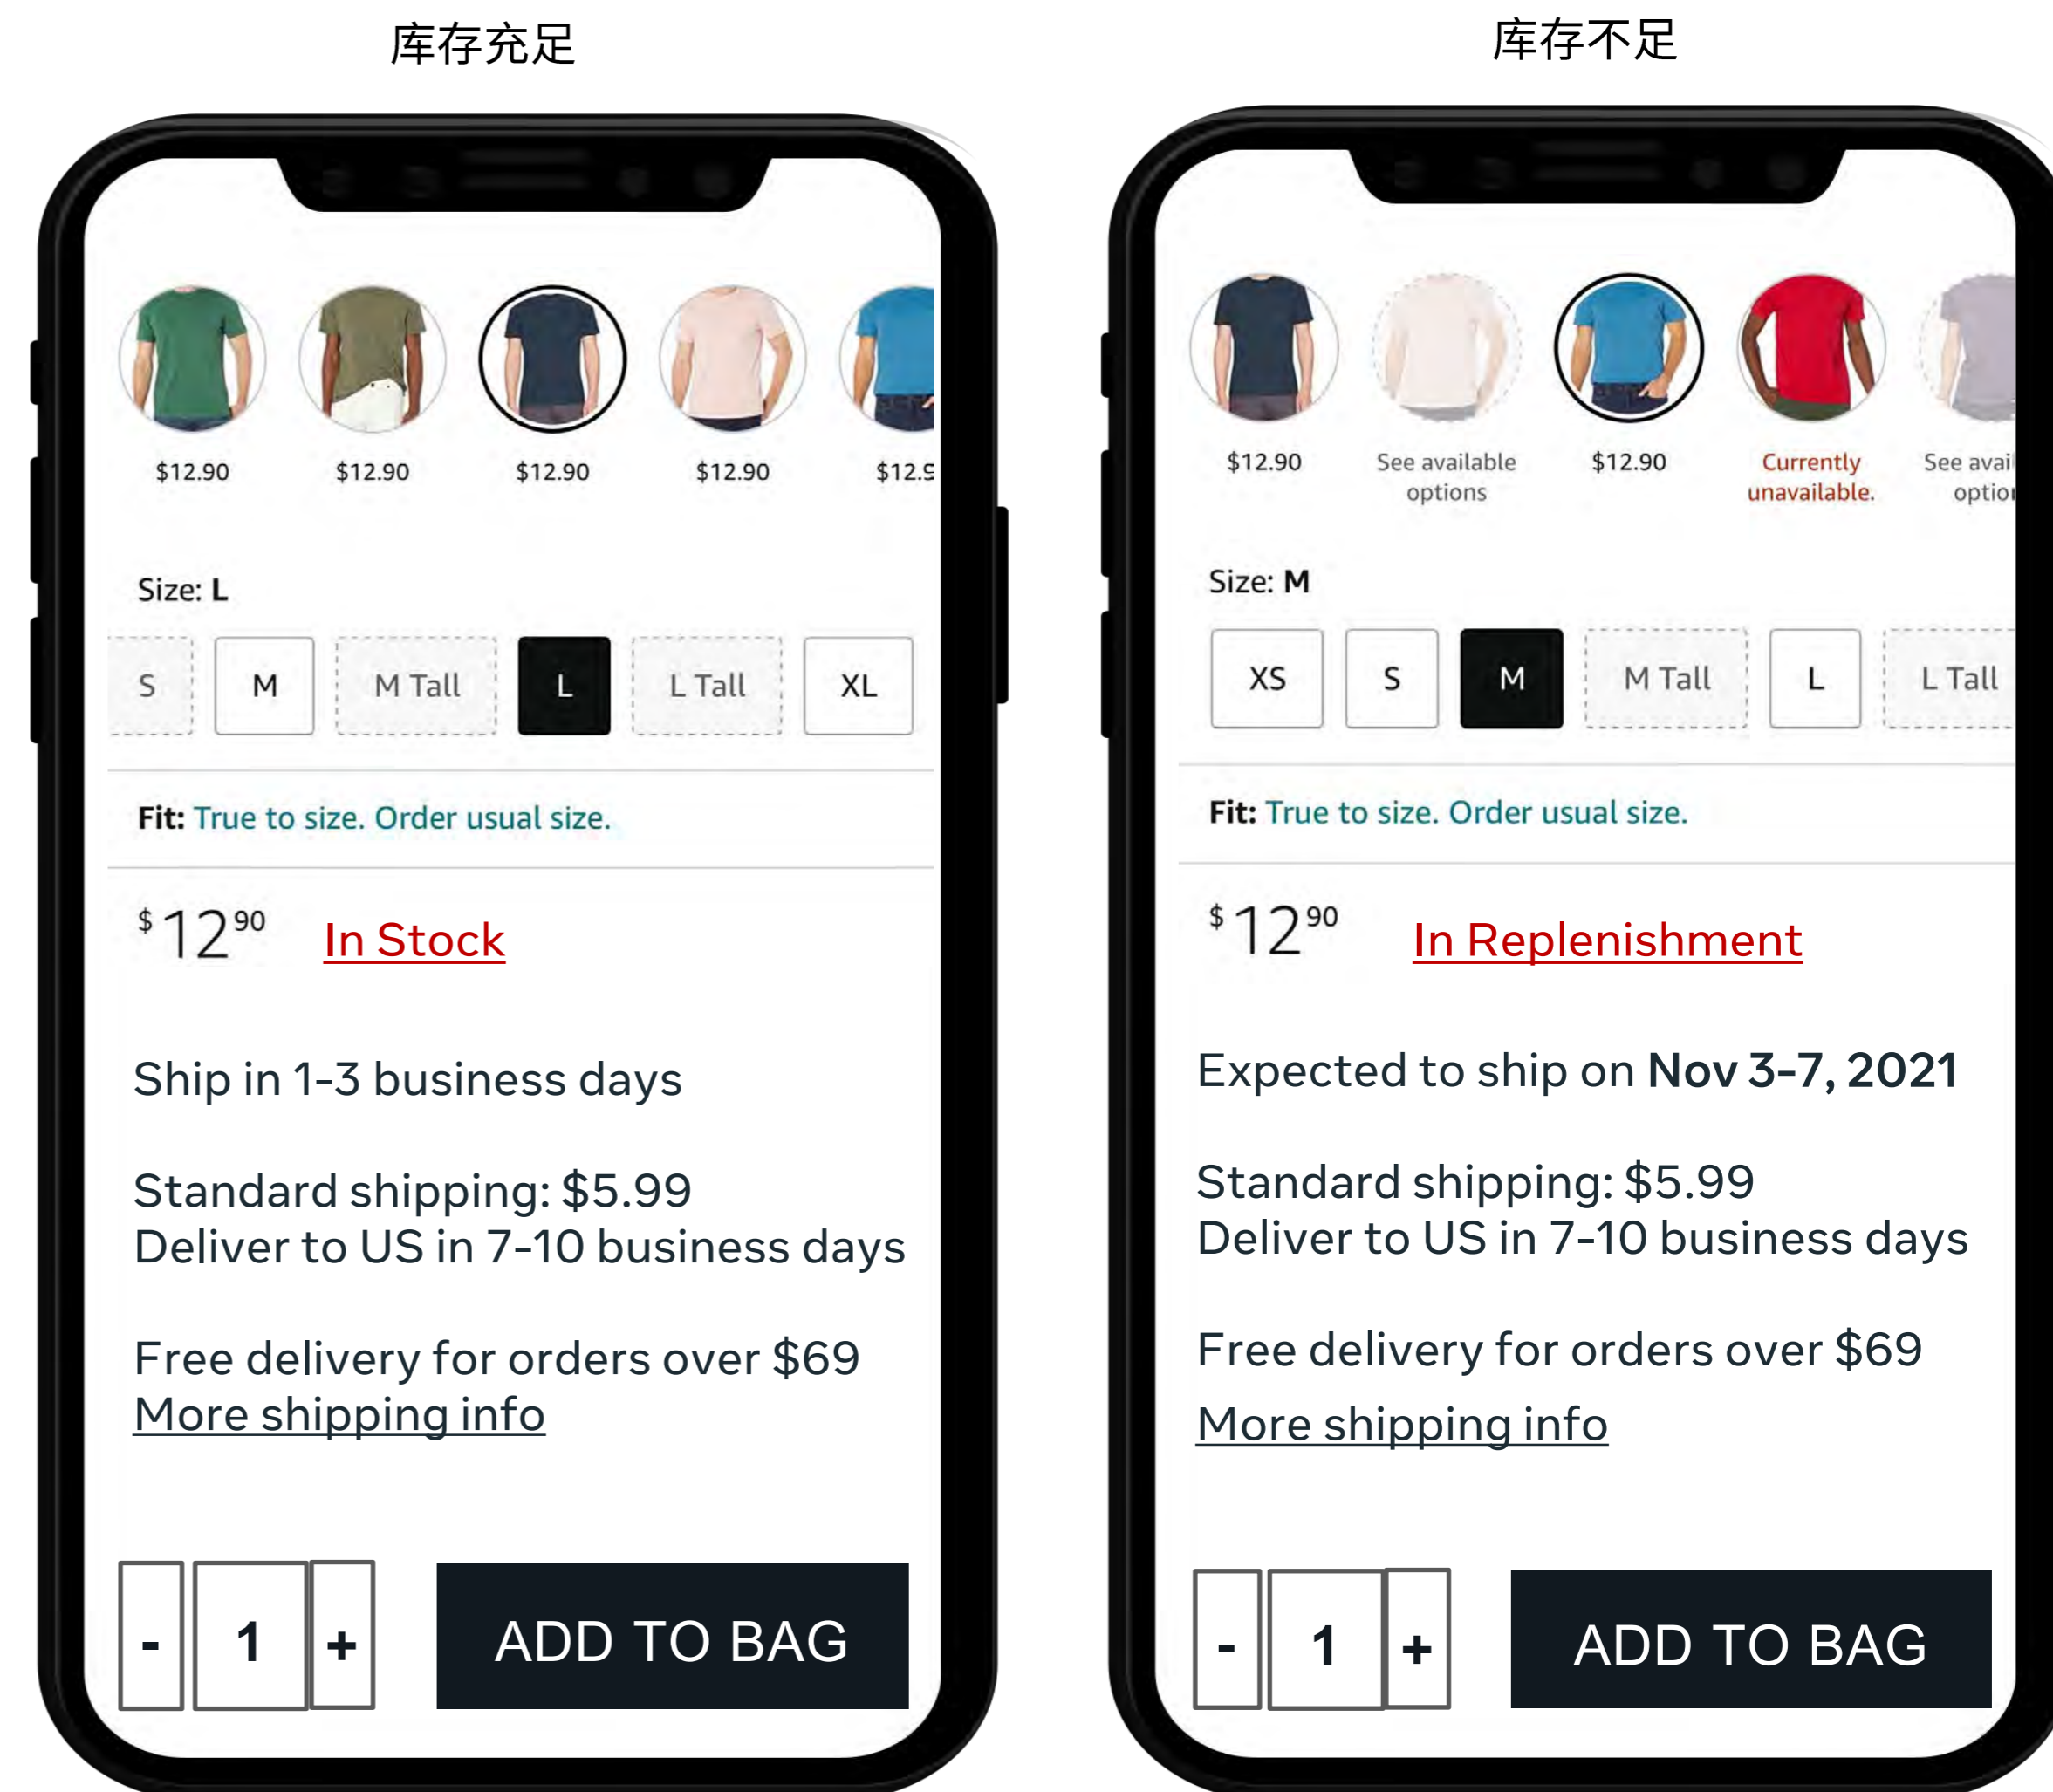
库存充足

$12.90 $12.90 $12.90 $12.90 $12.9

Size: L

S M M Tall L L Tall XL

Fit: True to size. Order usual size.

$ 12 90 In Stock

Ship in 1-3 business days

Standard shipping: $5.99
Deliver to US in 7-10 business days

Free delivery for orders over $69
More shipping info

- 1 + ADD TO BAG

库存不足

$12.90 See available options $12.90 Currently unavailable. See avai optio

Size: M

XS S M M Tall L L Tall

Fit: True to size. Order usual size.

$ 12 90 In Replenishment

Expected to ship on Nov 3-7, 2021

Standard shipping: $5.99
Deliver to US in 7-10 business days

Free delivery for orders over $69
More shipping info

- 1 + ADD TO BAG